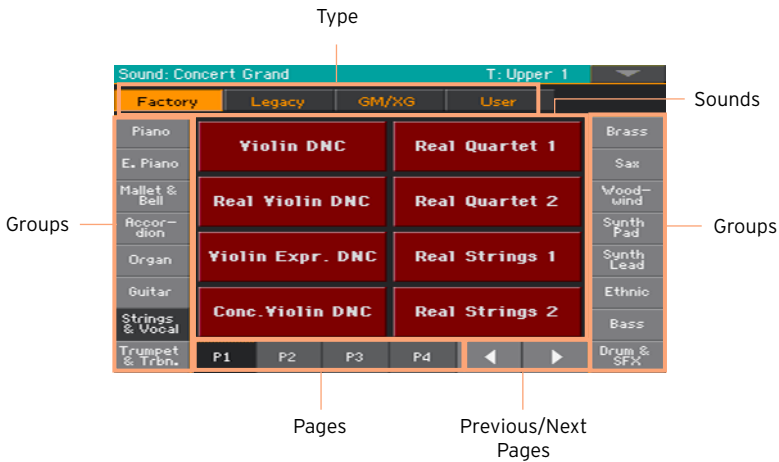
Type

Sound: Concert Grand

T: Upper 1

Factory

Legacy

GM/XG

User

Sounds

Groups

Piano

E. Piano

Mallet & Bell

Accordion

Organ

Guitar

Strings & Vocal

Trumpet & Trbn.

Violin DNC

Real Quartet 1

Real Violin DNC

Real Quartet 2

Violin Expr. DNC

Real Strings 1

Conc.Violin DNC

Real Strings 2

Brass

Sax

Woodwind

Synth Pad

Synth Lead

Ethnic

Bass

Drum & SFX

Groups

P1

P2

P3

P4

Pages

Previous/Next Pages